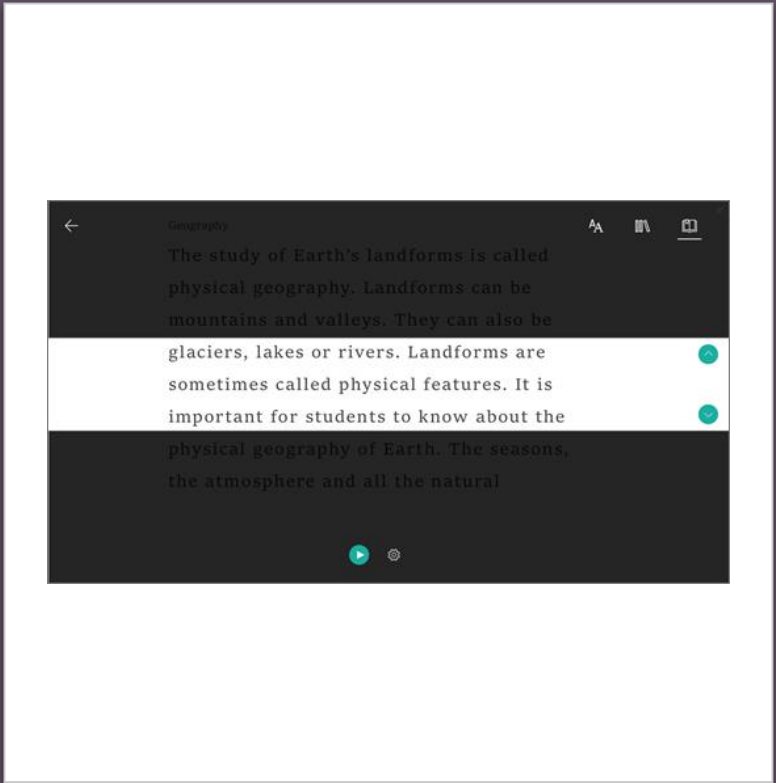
Geography

The study of Earth's landforms is called physical geography. Landforms can be mountains and valleys. They can also be glaciers, lakes or rivers. Landforms are sometimes called physical features. It is important for students to know about the physical geography of Earth. The seasons, the atmosphere and all the natural